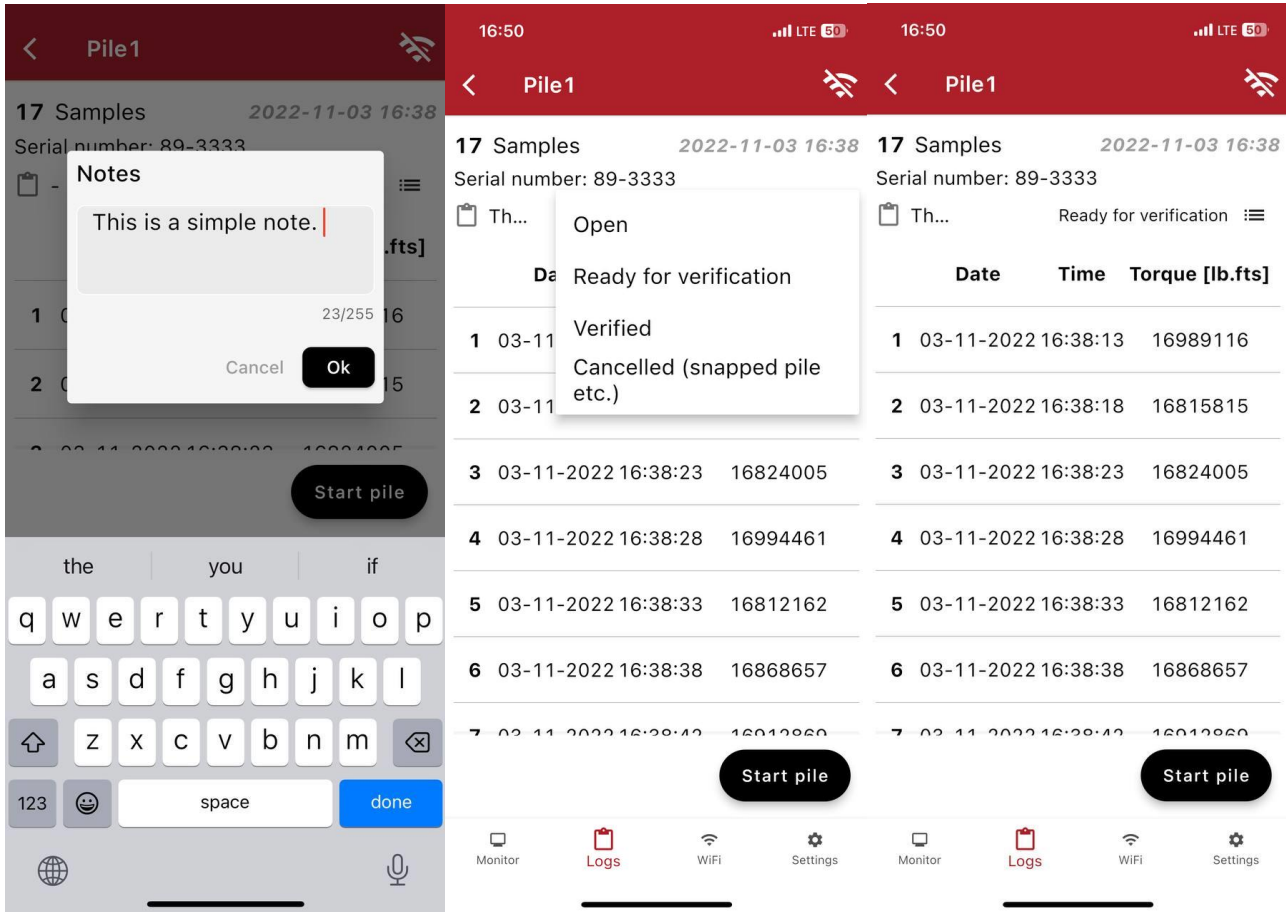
Pile1

17 Samples 2022-11-03 16:38

Serial number: 89-3333

Notes

This is a simple note.

23/255

Cancel Ok

.fts]

1 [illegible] 16

2 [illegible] 15

Start pile

the you if

q w e r t y u i o p

a s d f g h j k l

z x c v b n m

123 space done

16:50 LTE 50

Pile1

17 Samples 2022-11-03 16:38

Serial number: 89-3333

Th...

Da

Open

Ready for verification

Verified

Cancelled (snapped pile etc.)

1 03-11

2 03-11

3 03-11-2022 16:38:23 16824005

4 03-11-2022 16:38:28 16994461

5 03-11-2022 16:38:33 16812162

6 03-11-2022 16:38:38 16868657

Start pile

Monitor Logs WiFi Settings

16:50 LTE 50

Pile1

17 Samples 2022-11-03 16:38

Serial number: 89-3333

Th... Ready for verification

| | Date | Time | Torque [lb.fts] |
|---|---|---|---|
| 1 | 03-11-2022 | 16:38:13 | 16989116 |
| 2 | 03-11-2022 | 16:38:18 | 16815815 |
| 3 | 03-11-2022 | 16:38:23 | 16824005 |
| 4 | 03-11-2022 | 16:38:28 | 16994461 |
| 5 | 03-11-2022 | 16:38:33 | 16812162 |
| 6 | 03-11-2022 | 16:38:38 | 16868657 |

Start pile

Monitor Logs WiFi Settings